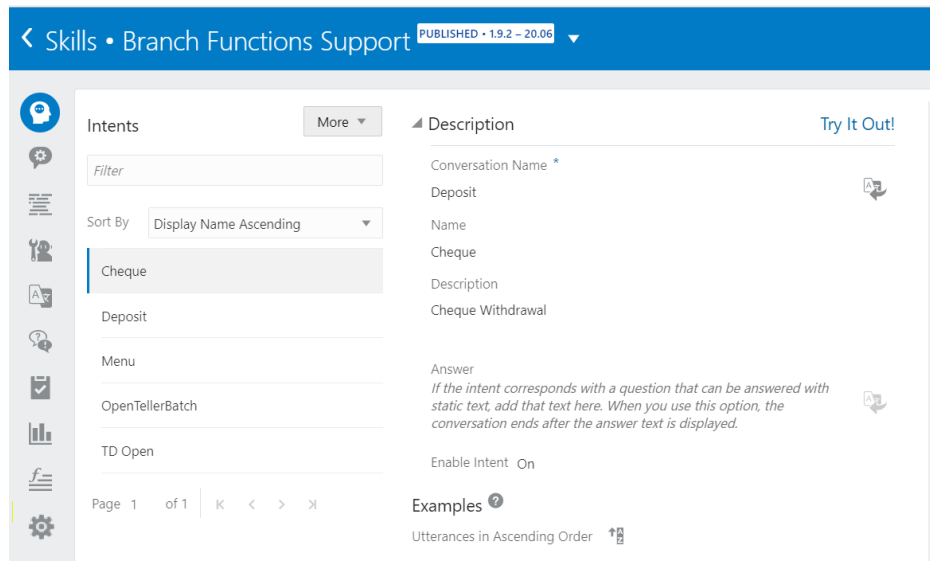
Skills • Branch Functions Support PUBLISHED • 1.9.2 – 20.06

Intents

More

Filter

Sort By Display Name Ascending

Cheque

Deposit

Menu

OpenTellerBatch

TD Open

Page 1 of 1

Description

Try It Out!

Conversation Name *

Deposit

Name

Cheque

Description

Cheque Withdrawal

Answer

If the intent corresponds with a question that can be answered with static text, add that text here. When you use this option, the conversation ends after the answer text is displayed.

Enable Intent On

Examples

Utterances in Ascending Order